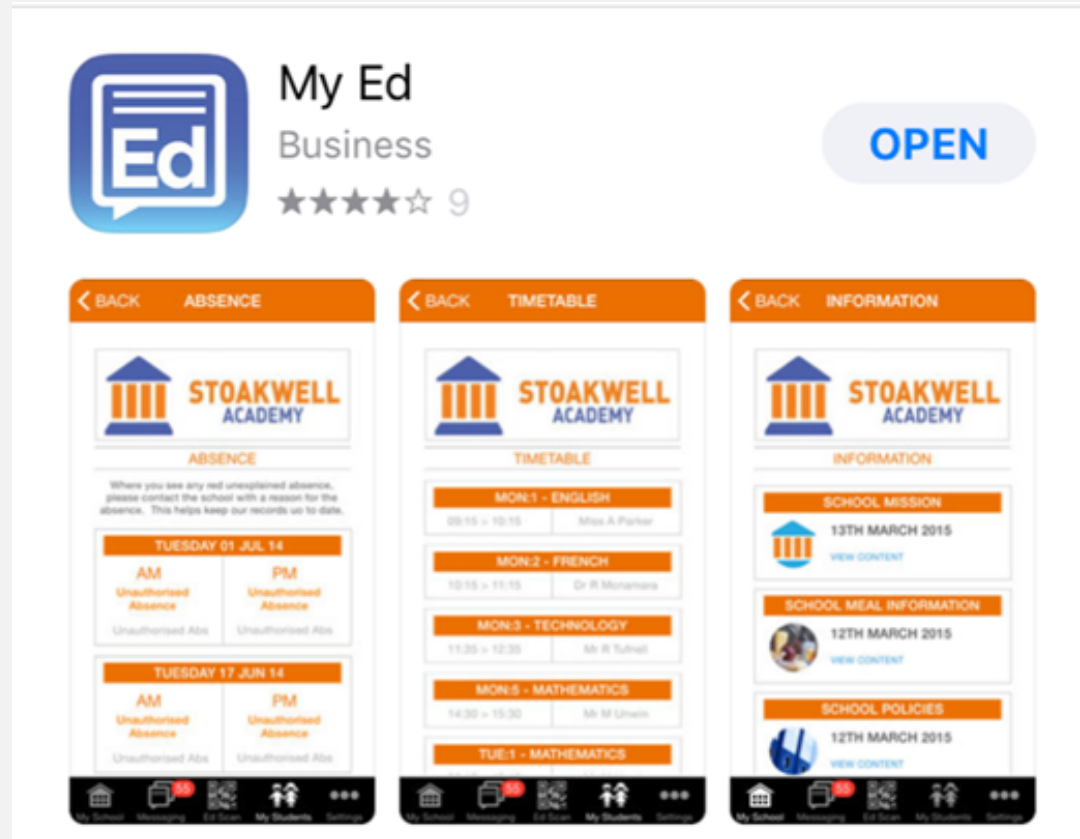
Ed

My Ed

Business

★★★★☆ 9

OPEN

BACK ABSENCE

STOAKWELL ACADEMY

ABSENCE

Where you see any red unexplained absence, please contact the school with a reason for the absence. This helps keep our records up to date.

TUESDAY 01 JUL 14

AM
Unauthorised Absence
Unauthorised Abs

PM
Unauthorised Absence
Unauthorised Abs

TUESDAY 17 JUN 14

AM
Unauthorised Absence
Unauthorised Abs

PM
Unauthorised Absence
Unauthorised Abs

My School Messaging 55 Ed Scan My Students Settings

BACK TIMETABLE

STOAKWELL ACADEMY

TIMETABLE

MON:1 - ENGLISH
09:15 > 10:15 Miss A Parker

MON:2 - FRENCH
10:15 > 11:15 Dr R Mcnamara

MON:3 - TECHNOLOGY
11:35 > 12:35 Mr R Tufnell

MON:5 - MATHEMATICS
14:30 > 15:30 Mr M Unwin

TUE:1 - MATHEMATICS

My School Messaging 55 Ed Scan My Students Settings

BACK INFORMATION

STOAKWELL ACADEMY

INFORMATION

SCHOOL MISSION
13TH MARCH 2015
VIEW CONTENT

SCHOOL MEAL INFORMATION
12TH MARCH 2015
VIEW CONTENT

SCHOOL POLICIES
12TH MARCH 2015
VIEW CONTENT

My School Messaging 55 Ed Scan My Students Settings